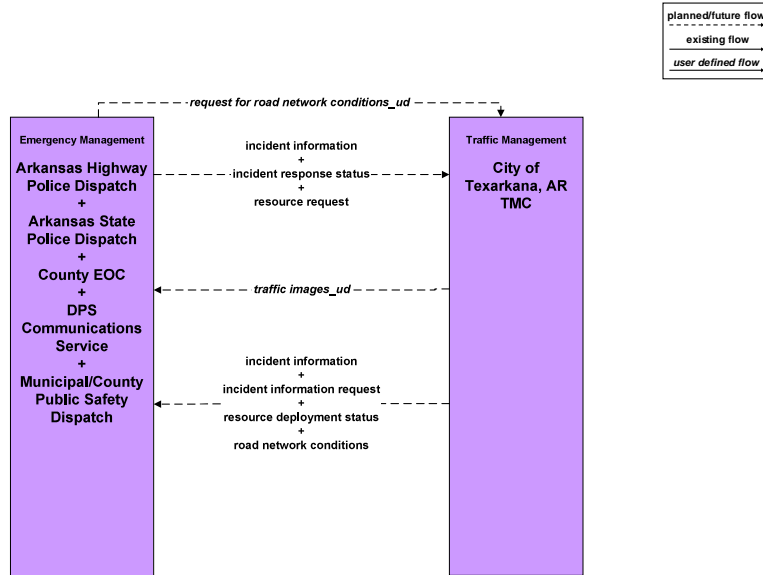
planned/future flow
existing flow
user defined flow

request for road network conditions_ud

Emergency Management

Arkansas Highway Police Dispatch
+
Arkansas State Police Dispatch
+
County EOC
+
DPS Communications Service
+
Municipal/County Public Safety Dispatch

Traffic Management

City of Texarkana, AR TMC

incident information
+
incident response status
+
resource request

traffic images_ud

incident information
+
incident information request
+
resource deployment status
+
road network conditions